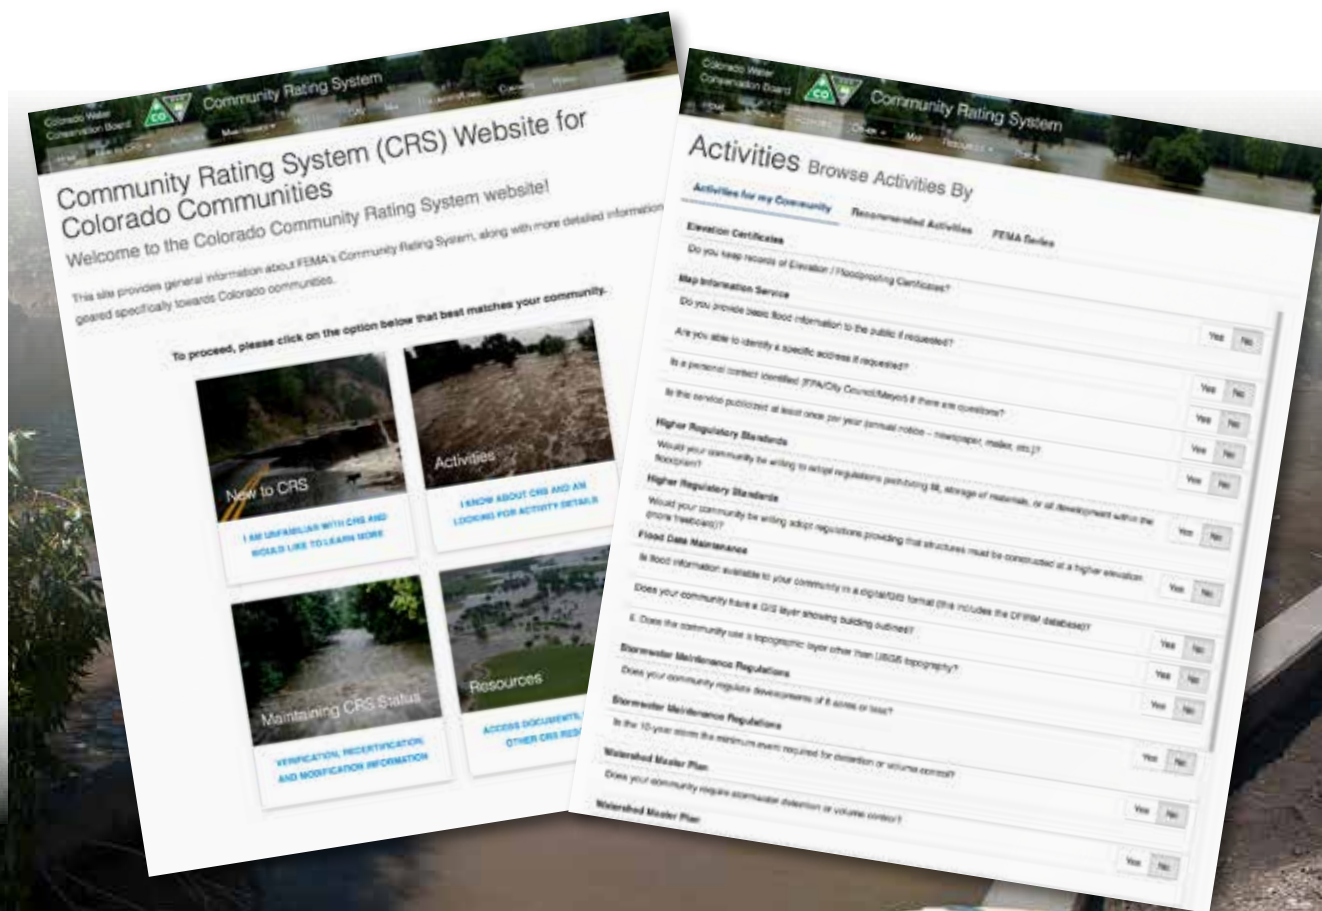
Colorado Water Conservation Board

Community Rating System

Community Rating System (CRS) Website for Colorado Communities

Welcome to the Colorado Community Rating System website!

This site provides general information about FEMA's Community Rating System, along with more detailed information geared specifically towards Colorado communities.

To proceed, please click on the option below that best matches your community.

New to CRS

I AM UNFAMILIAR WITH CRS AND WOULD LIKE TO LEARN MORE

Activities

I KNOW ABOUT CRS AND AM LOOKING FOR ACTIVITY DETAILS

Maintaining CRS Status

VERIFICATION, RECERTIFICATION AND MODIFICATION INFORMATION

Resources

ACCESS DOCUMENTS, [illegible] OTHER CRS RES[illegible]

Colorado Water Conservation Board

Community Rating System

Activities Browse Activities By

Activities for my Community | Recommended Activities | FEMA Series

Elevation Certificates

Do you keep records of Elevation / Floodproofing Certificates?

Map Information Service

Do you provide basic flood information to the public if requested? Yes No

Are you able to identify a specific address if requested?

Is a personal contact identified (FPA/City Council/Mayor) if there are questions? Yes No

Is this service publicized at least once per year (annual notice - newspaper, mailer, etc.)? Yes No

Higher Regulatory Standards

Would your community be willing to adopt regulations prohibiting fill, storage of materials, or all development within the floodplain? Yes No

Higher Regulatory Standards

Would your community be willing adopt regulations providing that structures must be constructed at a higher elevation (more freeboard)? Yes No

Flood Data Maintenance

Is flood information available to your community in a digital/GIS format (this includes the DFIRM database)? Yes No

Does your community have a GIS layer showing building outlines? Yes No

Does the community use a topographic layer other than USGS topography? Yes No

Stormwater Maintenance Regulations

Does your community regulate developments of 5 acres or less? Yes No

Stormwater Maintenance Regulations

Is the 10-year storm the minimum event required for detention or volume control? Yes No

Watershed Master Plan

Does your community require stormwater detention or volume control? Yes No

Watershed Master Plan

Yes No